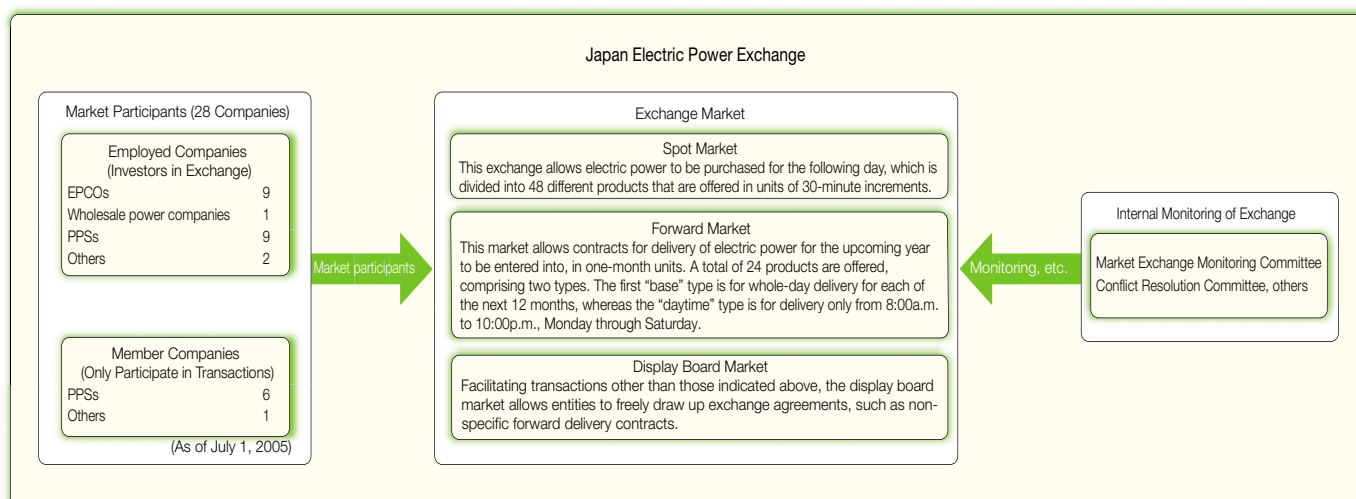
Japan Electric Power Exchange

Market Participants (28 Companies)

Employed Companies
(Investors in Exchange)

| | |
|---|---|
| EPCOs | 9 |
| Wholesale power companies | 1 |
| PPSs | 9 |
| Others | 2 |

Member Companies
(Only Participate in Transactions)

| | |
|---|---|
| PPSs | 6 |
| Others | 1 |

(As of July 1, 2005)

Market participants

Exchange Market

Spot Market
This exchange allows electric power to be purchased for the following day, which is divided into 48 different products that are offered in units of 30-minute increments.

Forward Market
This market allows contracts for delivery of electric power for the upcoming year to be entered into, in one-month units. A total of 24 products are offered, comprising two types. The first "base" type is for whole-day delivery for each of the next 12 months, whereas the "daytime" type is for delivery only from 8:00a.m. to 10:00p.m., Monday through Saturday.

Display Board Market
Facilitating transactions other than those indicated above, the display board market allows entities to freely draw up exchange agreements, such as non-specific forward delivery contracts.

Monitoring, etc.

Internal Monitoring of Exchange

Market Exchange Monitoring Committee
Conflict Resolution Committee, others